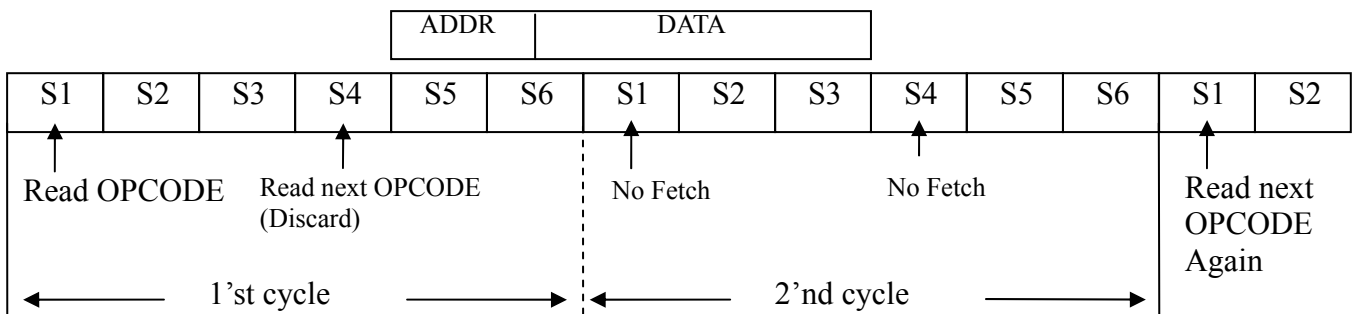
| ADDR | DATA |
|---|---|

| S1 | S2 | S3 | S4 | S5 | S6 | S1 | S2 | S3 | S4 | S5 | S6 | S1 | S2 |
|---|---|---|---|---|---|---|---|---|---|---|---|---|---|

Read OPCODE

Read next OPCODE (Discard)

No Fetch

No Fetch

Read next OPCODE Again

1'st cycle

2'nd cycle